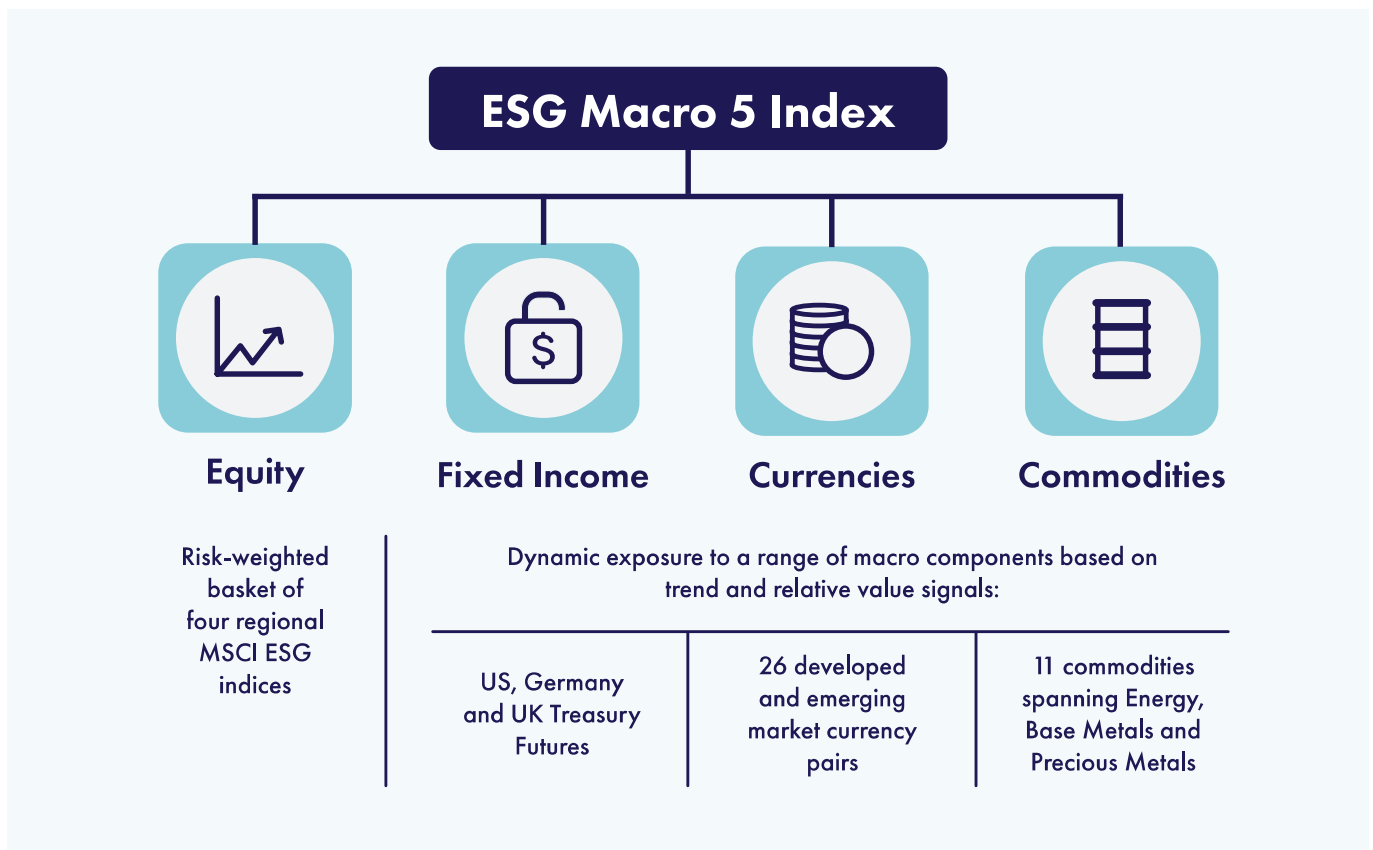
ESG Macro 5 Index

Equity

Fixed Income

Currencies

Commodities

Risk-weighted basket of four regional MSCI ESG indices

Dynamic exposure to a range of macro components based on trend and relative value signals:

US, Germany and UK Treasury Futures

26 developed and emerging market currency pairs

11 commodities spanning Energy, Base Metals and Precious Metals